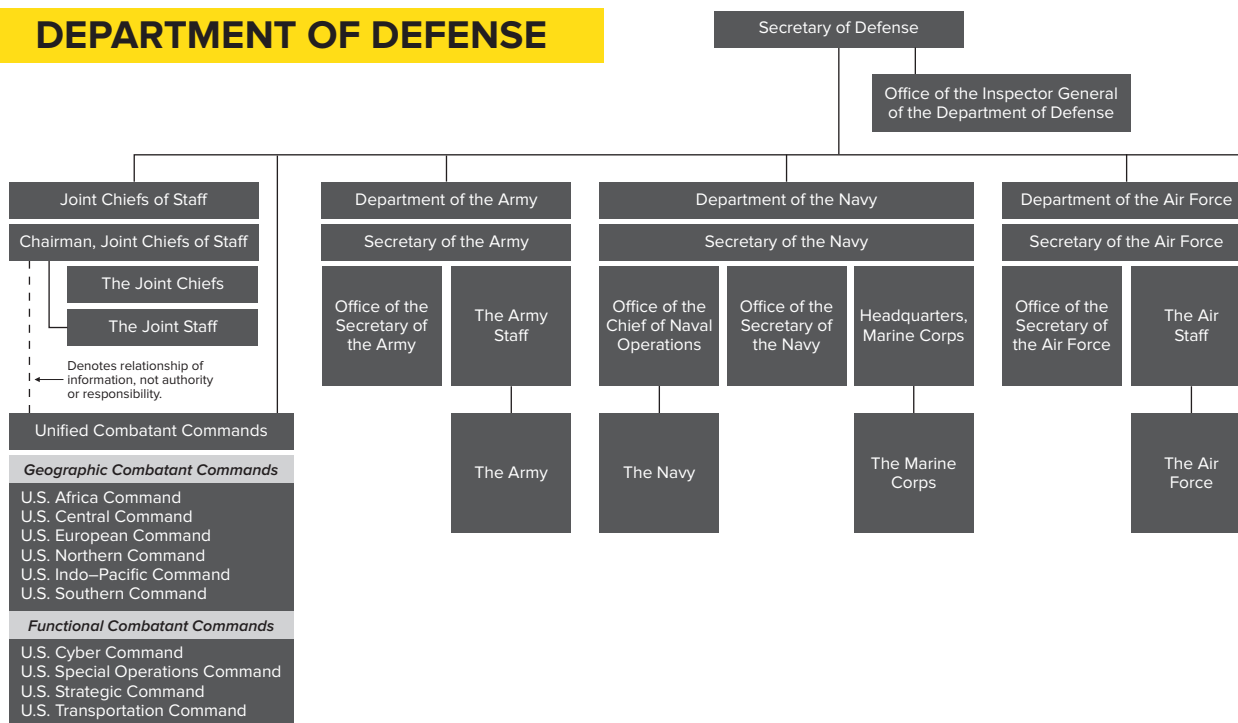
DEPARTMENT OF DEFENSE

Secretary of Defense

Office of the Inspector General of the Department of Defense

Joint Chiefs of Staff

Chairman, Joint Chiefs of Staff

The Joint Chiefs

The Joint Staff

Denotes relationship of information, not authority or responsibility.

Unified Combatant Commands

Geographic Combatant Commands

U.S. Africa Command
U.S. Central Command
U.S. European Command
U.S. Northern Command
U.S. Indo–Pacific Command
U.S. Southern Command

Functional Combatant Commands

U.S. Cyber Command
U.S. Special Operations Command
U.S. Strategic Command
U.S. Transportation Command

Department of the Army

Secretary of the Army

Office of the Secretary of the Army

The Army Staff

The Army

Department of the Navy

Secretary of the Navy

Office of the Chief of Naval Operations

Office of the Secretary of the Navy

Headquarters, Marine Corps

The Navy

The Marine Corps

Department of the Air Force

Secretary of the Air Force

Office of the Secretary of the Air Force

The Air Staff

The Air Force